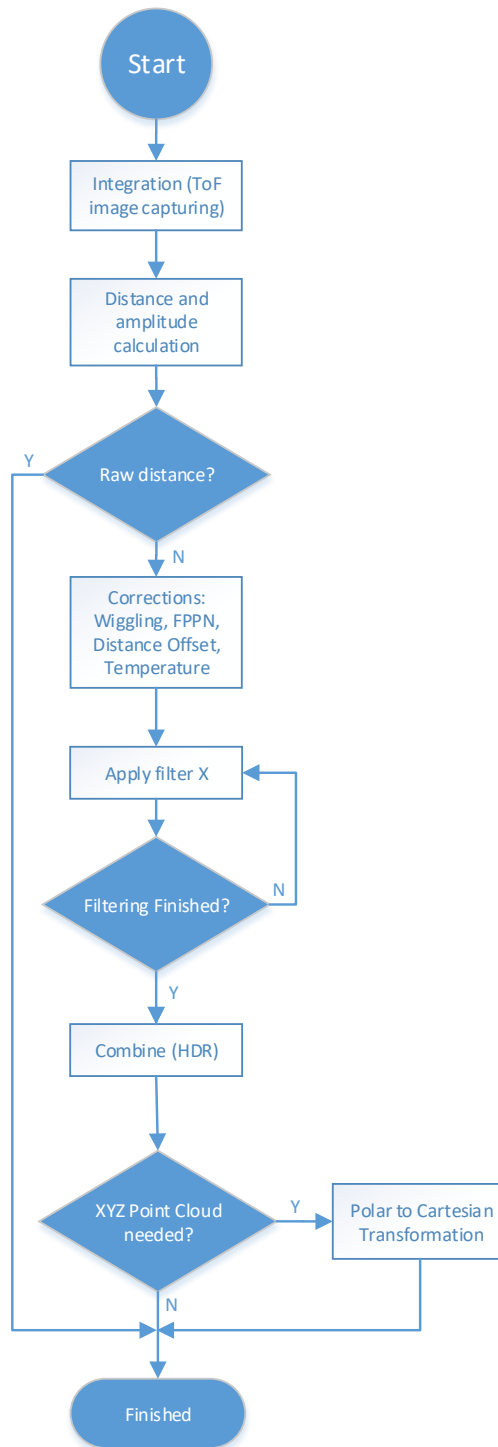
Start

Integration (ToF image capturing)

Distance and amplitude calculation

Y

Raw distance?

N

Corrections: Wiggling, FPPN, Distance Offset, Temperature

Apply filter X

Filtering Finished?

N

Y

Combine (HDR)

XYZ Point Cloud needed?

Y

Polar to Cartesian Transformation

N

Finished